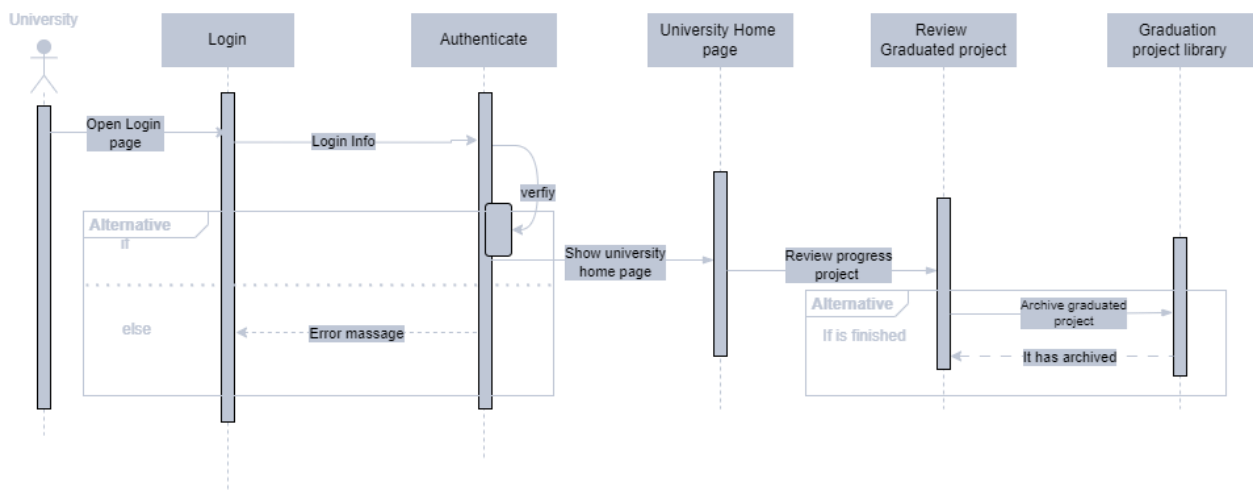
University

Login

Authenticate

University Home page

Review Graduated project

Graduation project library

Open Login page

Login Info

verfiy

Alternative

if

Show university home page

Review progress project

else

Error massage

Alternative

If is finished

Archive graduated project

It has archived